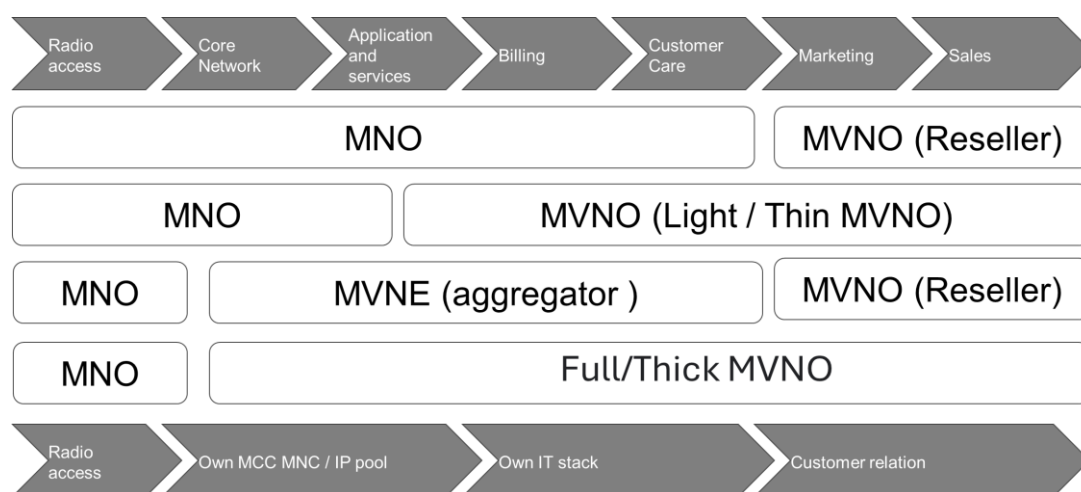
Radio access | Core Network | Application and services | Billing | Customer Care | Marketing | Sales

MNO | MVNO (Reseller)

MNO | MVNO (Light / Thin MVNO)

MNO | MVNE (aggregator ) | MVNO (Reseller)

MNO | Full/Thick MVNO

Radio access | Own MCC MNC / IP pool | Own IT stack | Customer relation